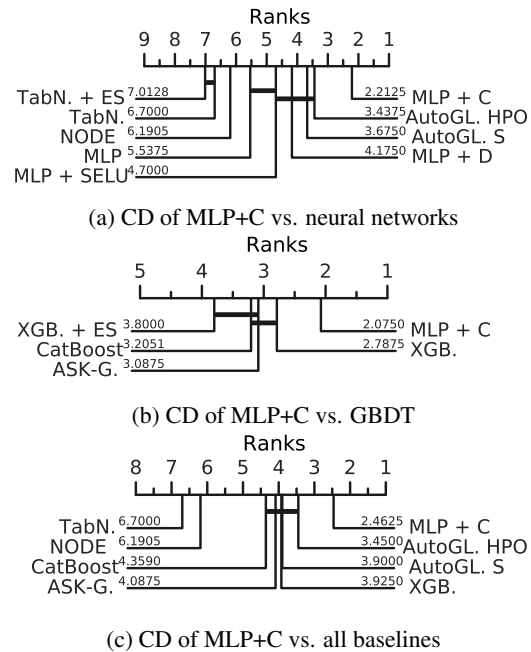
Ranks
9 8 7 6 5 4 3 2 1

TabN. + ES 7.0128
TabN. 6.7000
NODE 6.1905
MLP 5.5375
MLP + SELU 4.7000

2.2125 MLP + C
3.4375 AutoGL. HPO
3.6750 AutoGL. S
4.1750 MLP + D

(a) CD of MLP+C vs. neural networks

Ranks
5 4 3 2 1

XGB. + ES 3.8000
CatBoost 3.2051
ASK-G. 3.0875

2.0750 MLP + C
2.7875 XGB.

(b) CD of MLP+C vs. GBDT

Ranks
8 7 6 5 4 3 2 1

TabN. 6.7000
NODE 6.1905
CatBoost 4.3590
ASK-G. 4.0875

2.4625 MLP + C
3.4500 AutoGL. HPO
3.9000 AutoGL. S
3.9250 XGB.

(c) CD of MLP+C vs. all baselines